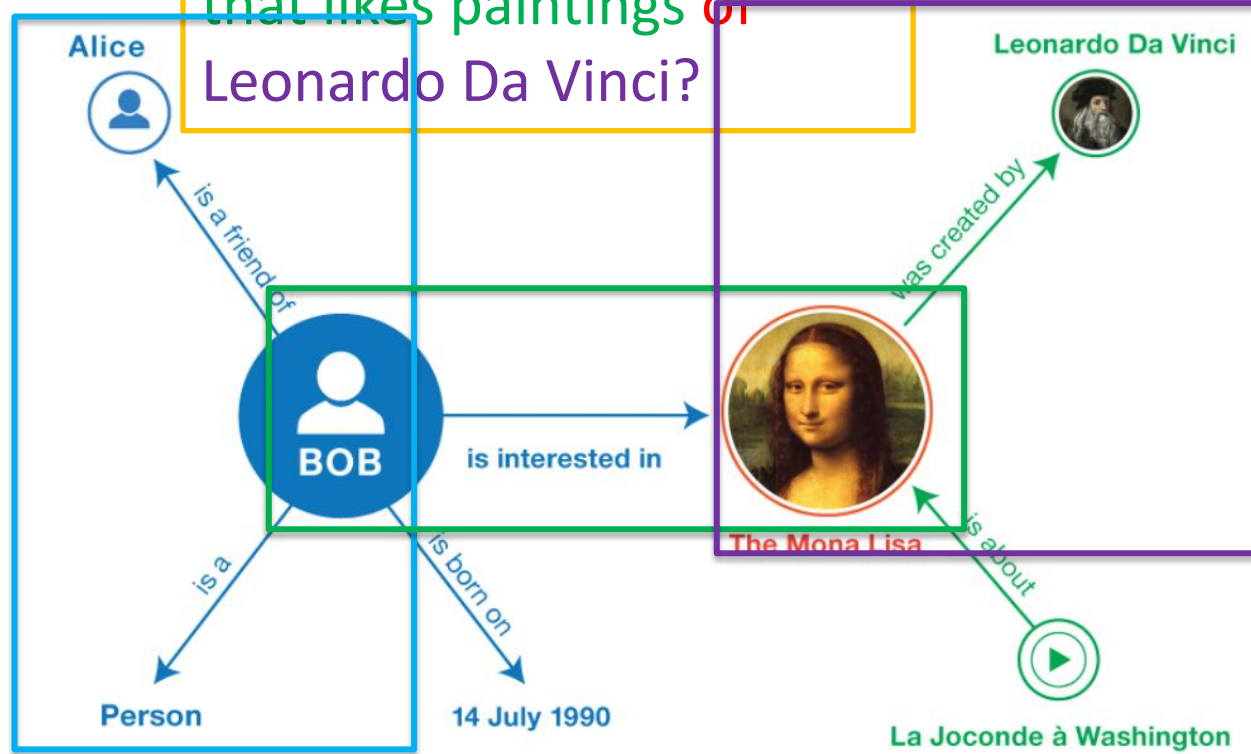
that likes paintings of Leonardo Da Vinci?

Alice

Leonardo Da Vinci

is a friend of

was created by

BOB

is interested in

The Mona Lisa

is a

is born on

is about

Person

14 July 1990

La Joconde à Washington